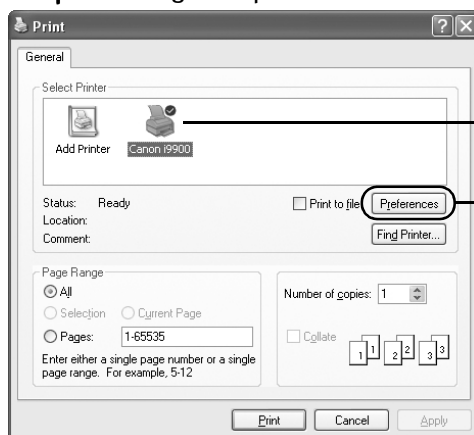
Print

General

Select Printer

Add Printer

Canon i9900

Status: Ready

Location:

Comment:

Print to file

Preferences

Find Printer...

Page Range

All

Selection

Current Page

Pages: 1-65535

Enter either a single page number or a single page range. For example, 5-12

Number of copies: 1

Collate

1 1 2 2 3 3

Print

Cancel

Apply